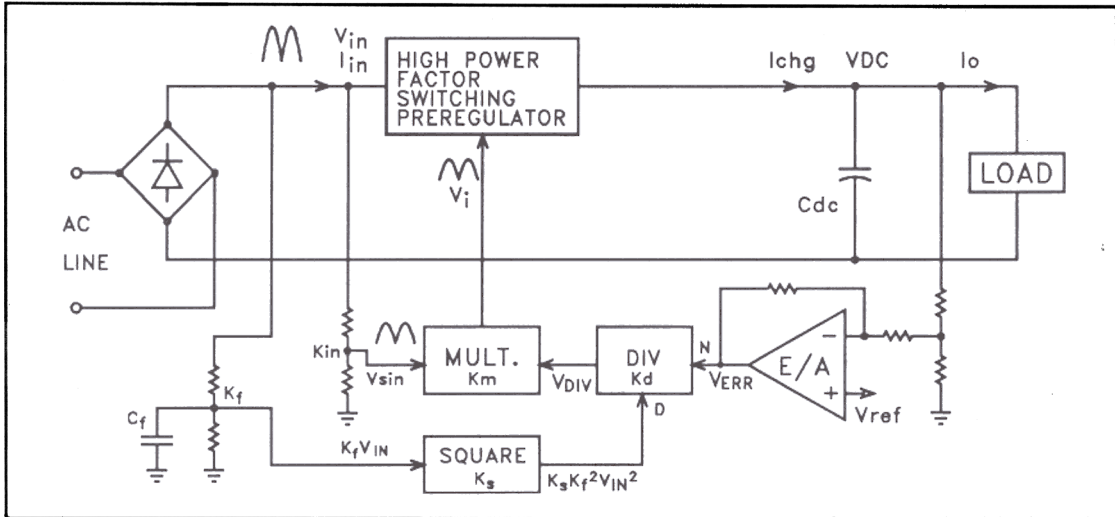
$V_{in}$
$I_{in}$

HIGH POWER FACTOR SWITCHING PREREGULATOR

Ichg VDC Io

AC LINE

$V_i$

Cdc

LOAD

Kin

Vsin

MULT.
Km

$V_{DIV}$

DIV
Kd

N

$V_{ERR}$

E/A

−

+

Vref

D

$C_f$

$K_f$

$K_f V_{IN}$

SQUARE
$K_s$

$K_s K_f^2 V_{IN}^2$